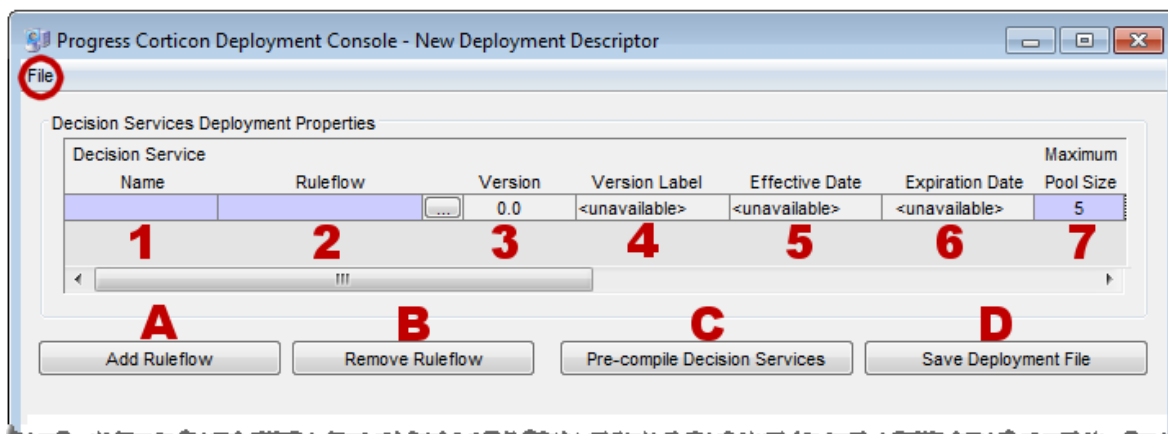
Progress Corticon Deployment Console - New Deployment Descriptor

File

Decision Services Deployment Properties

| Decision Service Name | Ruleflow | | Version | Version Label | Effective Date | Expiration Date | Maximum Pool Size |
|---|---|---|---|---|---|---|---|
| | | ... | 0.0 | <unavailable> | <unavailable> | <unavailable> | 5 |
| 1 | 2 | | 3 | 4 | 5 | 6 | 7 |

III

A
Add Ruleflow

B
Remove Ruleflow

C
Pre-compile Decision Services

D
Save Deployment File